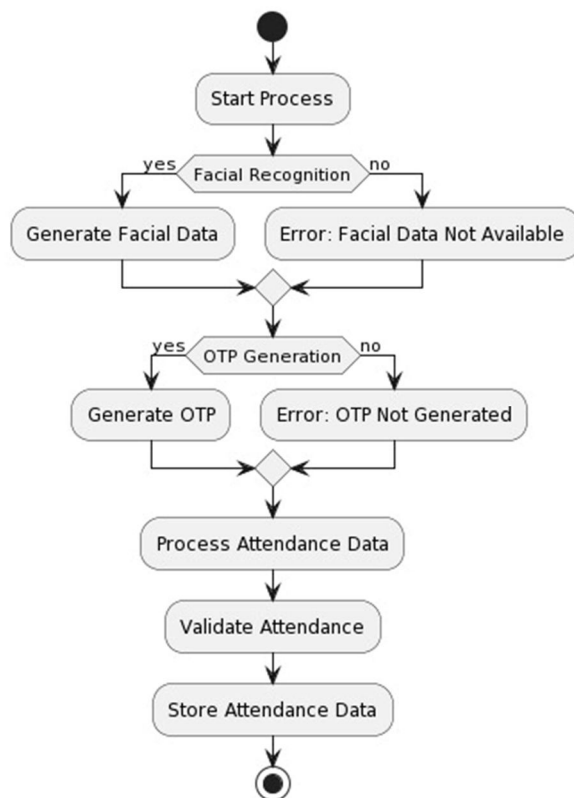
Start Process

yes

Facial Recognition

no

Generate Facial Data

Error: Facial Data Not Available

yes

OTP Generation

no

Generate OTP

Error: OTP Not Generated

Process Attendance Data

Validate Attendance

Store Attendance Data